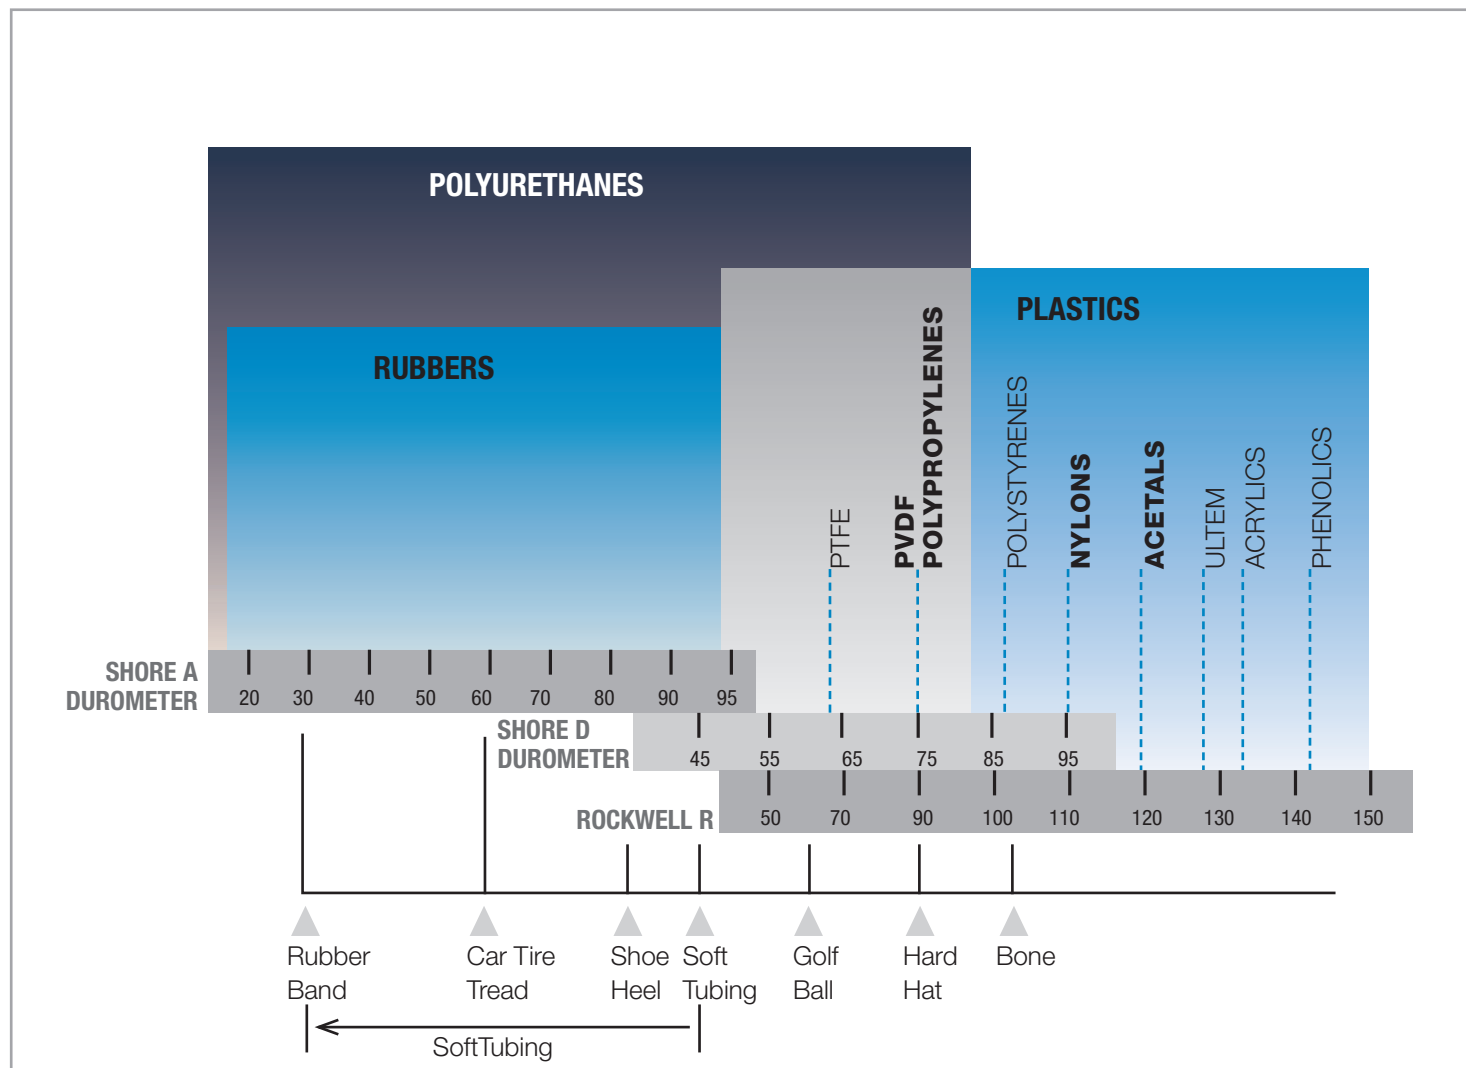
POLYURETHANES

RUBBERS

PLASTICS

PTFE

PVDF

POLYPROPYLENES

POLYSTYRENES

NYLONS

ACETALS

ULTEM

ACRYLICS

PHENOLICS

SHORE A DUROMETER

| 20 | 30 | 40 | 50 | 60 | 70 | 80 | 90 | 95 |
|---|---|---|---|---|---|---|---|---|

SHORE D DUROMETER

| 45 | 55 | 65 | 75 | 85 | 95 |
|---|---|---|---|---|---|

ROCKWELL R

| 50 | 70 | 90 | 100 | 110 | 120 | 130 | 140 | 150 |
|---|---|---|---|---|---|---|---|---|

Rubber Band

Car Tire Tread

Shoe Heel

Soft Tubing

Golf Ball

Hard Hat

Bone

SoftTubing